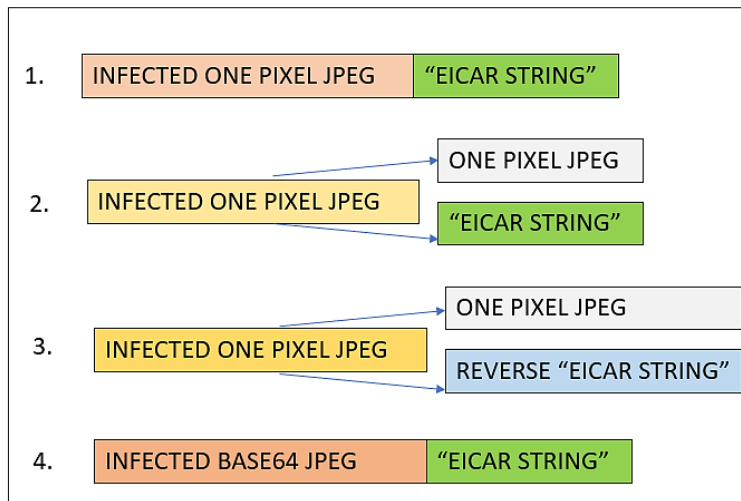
1. INFECTED ONE PIXEL JPEG “EICAR STRING”

2. INFECTED ONE PIXEL JPEG

ONE PIXEL JPEG

“EICAR STRING”

3. INFECTED ONE PIXEL JPEG

ONE PIXEL JPEG

REVERSE “EICAR STRING”

4. INFECTED BASE64 JPEG “EICAR STRING”